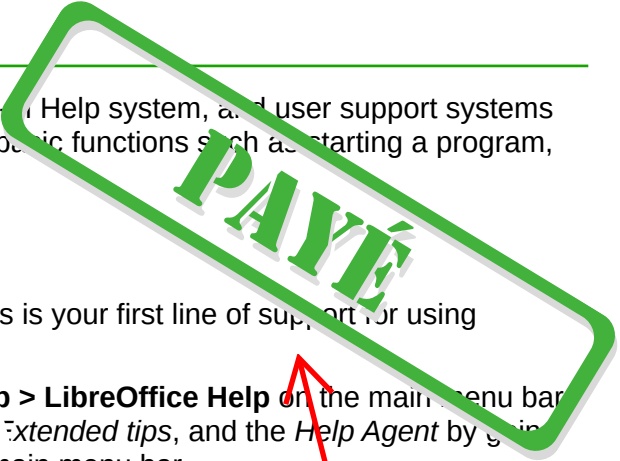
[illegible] Help system, a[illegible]d user support systems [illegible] basic functions s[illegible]ch as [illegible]tarting a program,

PAYÉ

s is your first line of sup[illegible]ort for using

p > LibreOffice Help on the main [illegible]enu bar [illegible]Extended tips, and the Help Agent by g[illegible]
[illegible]